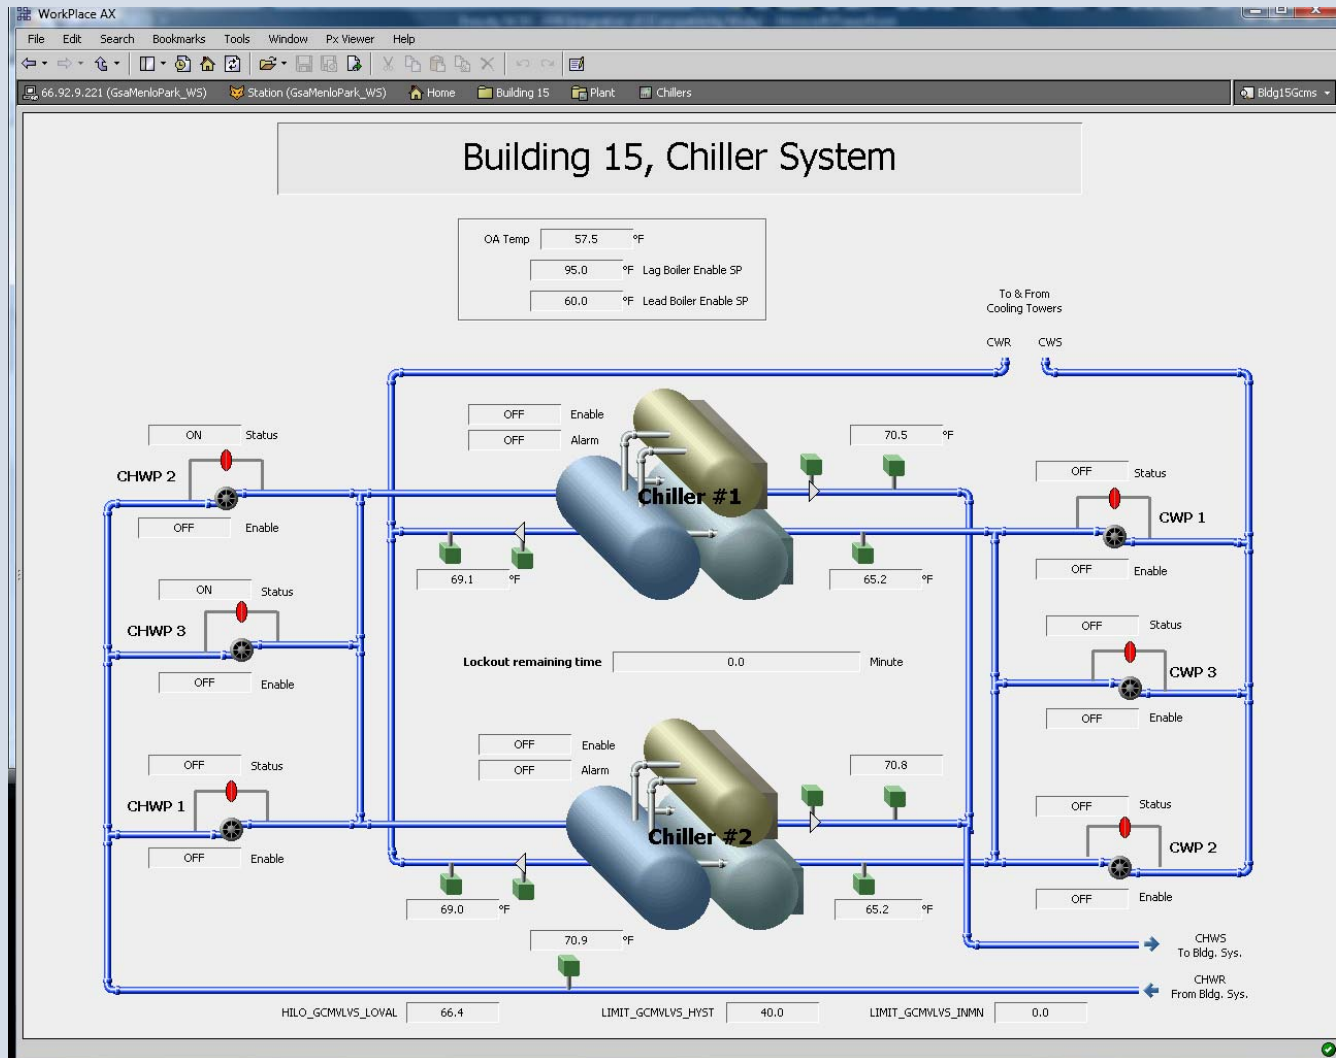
WorkPlace AX

File Edit Search Bookmarks Tools Window Px Viewer Help

66.92.9.221 (GsaMenloPark_WS) Station (GsaMenloPark_WS) Home Building 15 Plant Chillers

Bldg15Gcms

Building 15, Chiller System

OA Temp 57.5 °F
95.0 °F Lag Boiler Enable SP
60.0 °F Lead Boiler Enable SP

To & From Cooling Towers

CWR CWS

OFF Enable
OFF Alarm

Chiller #1

70.5 °F

ON Status
CHWP 2
OFF Enable

69.1 °F

65.2 °F

OFF Status
CWP 1
OFF Enable

ON Status
CHWP 3
OFF Enable

OFF Status
CWP 3
OFF Enable

Lockout remaining time 0.0 Minute

OFF Enable
OFF Alarm

Chiller #2

70.8

OFF Status
CHWP 1
OFF Enable

OFF Status
CWP 2
OFF Enable

69.0 °F

65.2 °F

70.9 °F

CHWS To Bldg. Sys.

CHWR From Bldg. Sys.

HILO_GCMVLVS_LOVAL 66.4 LIMIT_GCMVLVS_HYST 40.0 LIMIT_GCMVLVS_INMN 0.0